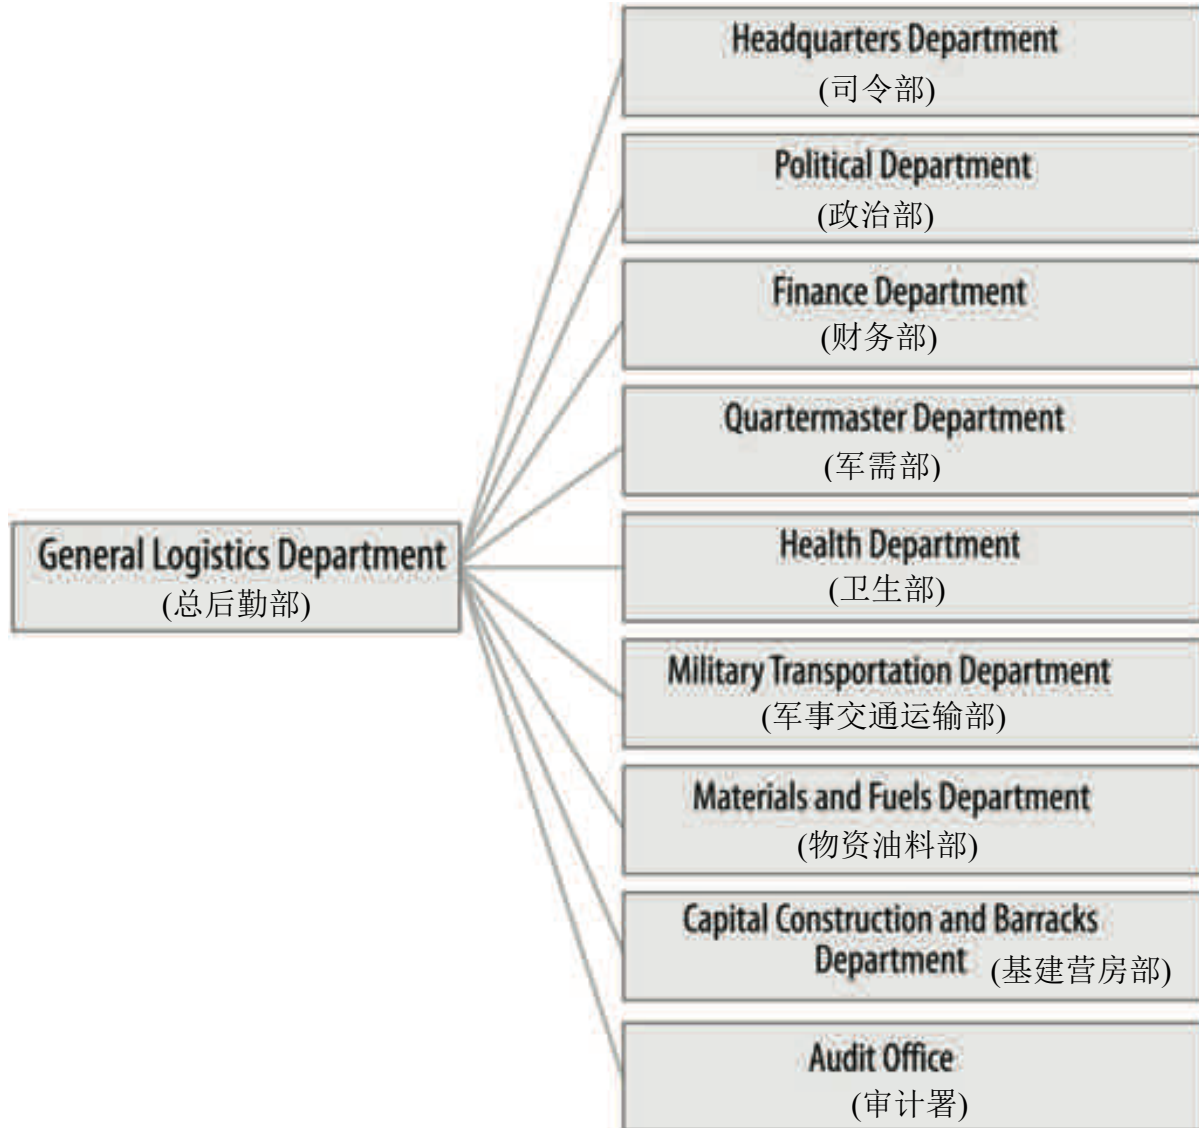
General Logistics Department
(总后勤部)

Headquarters Department
(司令部)

Political Department
(政治部)

Finance Department
(财务部)

Quartermaster Department
(军需部)

Health Department
(卫生部)

Military Transportation Department
(军事交通运输部)

Materials and Fuels Department
(物资油料部)

Capital Construction and Barracks Department (基建营房部)

Audit Office
(审计署)